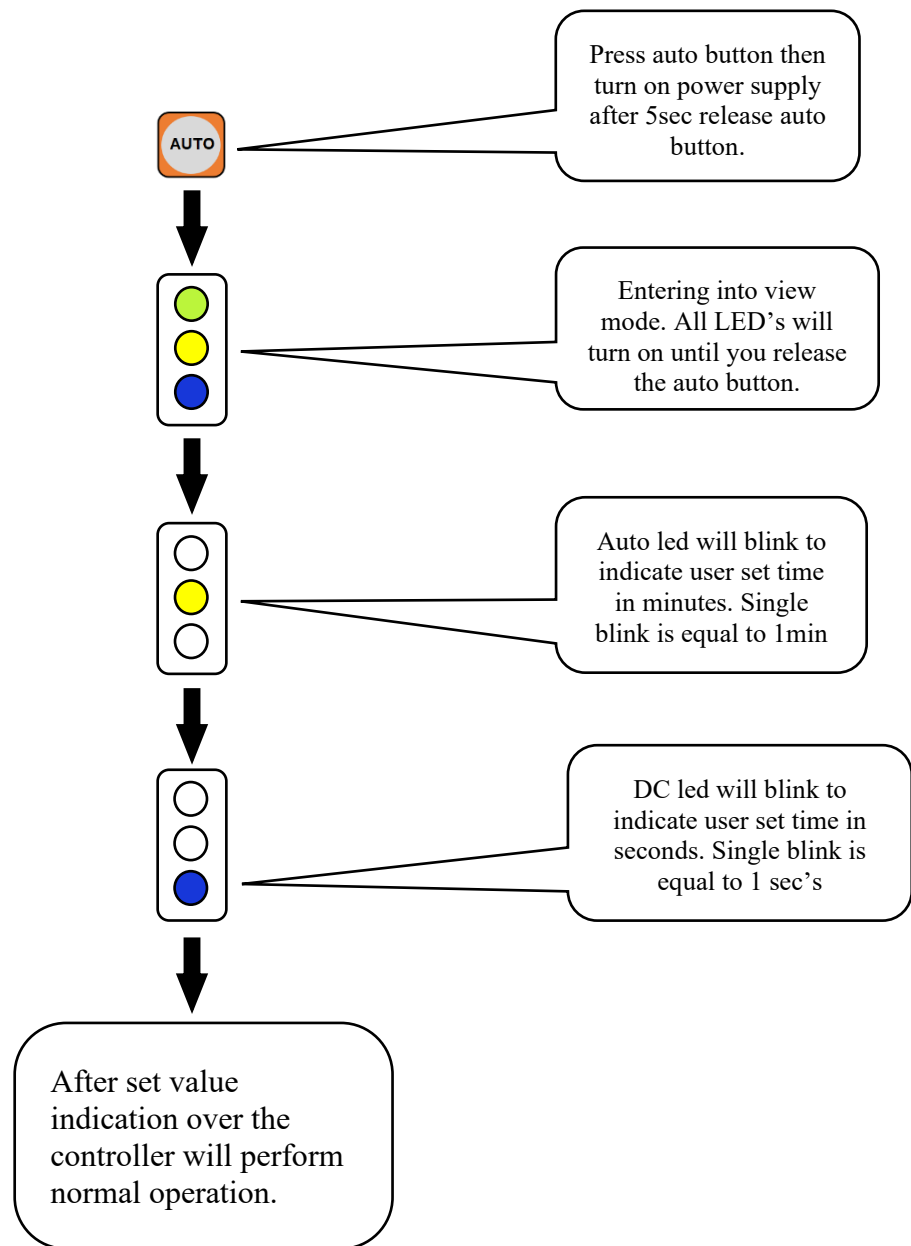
AUTO

Press auto button then turn on power supply after 5sec release auto button.

Entering into view mode. All LED's will turn on until you release the auto button.

Auto led will blink to indicate user set time in minutes. Single blink is equal to 1min

DC led will blink to indicate user set time in seconds. Single blink is equal to 1 sec's

After set value indication over the controller will perform normal operation.